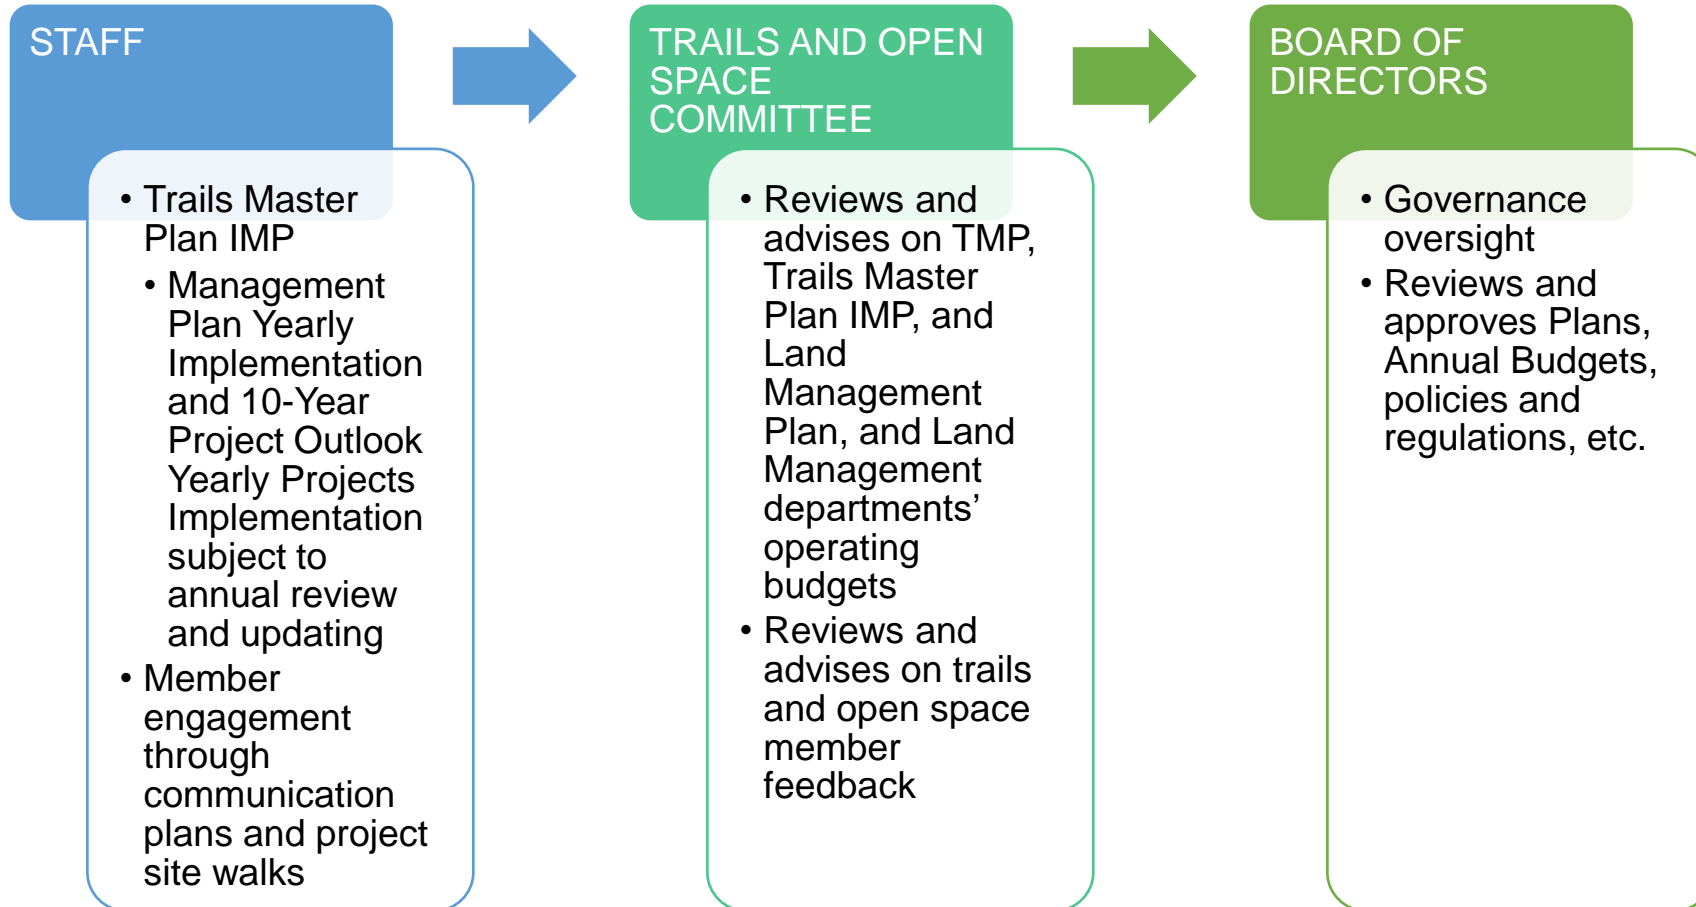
STAFF

• Trails Master Plan IMP
  • Management Plan Yearly Implementation and 10-Year Project Outlook Yearly Projects Implementation subject to annual review and updating
• Member engagement through communication plans and project site walks

TRAILS AND OPEN SPACE COMMITTEE

• Reviews and advises on TMP, Trails Master Plan IMP, and Land Management Plan, and Land Management departments' operating budgets
• Reviews and advises on trails and open space member feedback

BOARD OF DIRECTORS

• Governance oversight
• Reviews and approves Plans, Annual Budgets, policies and regulations, etc.